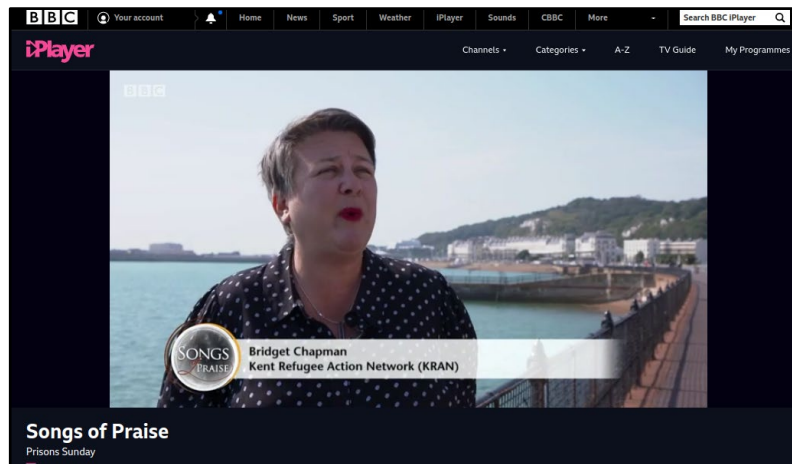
BBC Your account Home News Sport Weather iPlayer Sounds CBBC More Search BBC iPlayer

iPlayer Channels Categories A-Z TV Guide My Programmes

BBC

SONGS of PRAISE

Bridget Chapman
Kent Refugee Action Network (KRAN)

Songs of Praise
Prisons Sunday